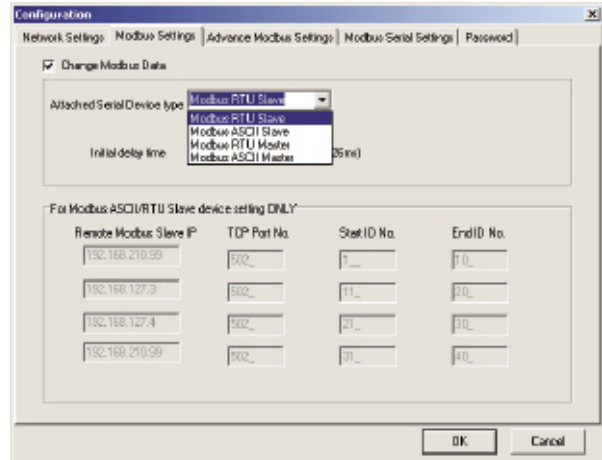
Configuration

×

Network Settings | Modbus Settings | Advance Modbus Settings | Modbus Serial Settings | Password

☑ Change Modbus Data

Attached Serial Device type Modbus RTU Slave

Modbus RTU Slave
Modbus ASCII Slave
Modbus RTU Master
Modbus ASCII Master

Initial delay time

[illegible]25ms)

For Modbus ASCII/RTU Slave device setting ONLY

| Remote Modbus Slave IP | TCP Port No. | Start ID No. | End ID No. |
|---|---|---|---|
| 192.168.210.99 | 502 | 1 | 10 |
| 192.168.127.3 | 502 | 11 | 20 |
| 192.168.127.4 | 502 | 21 | 30 |
| 192.168.210.99 | 502 | 31 | 40 |

OK

Cancel